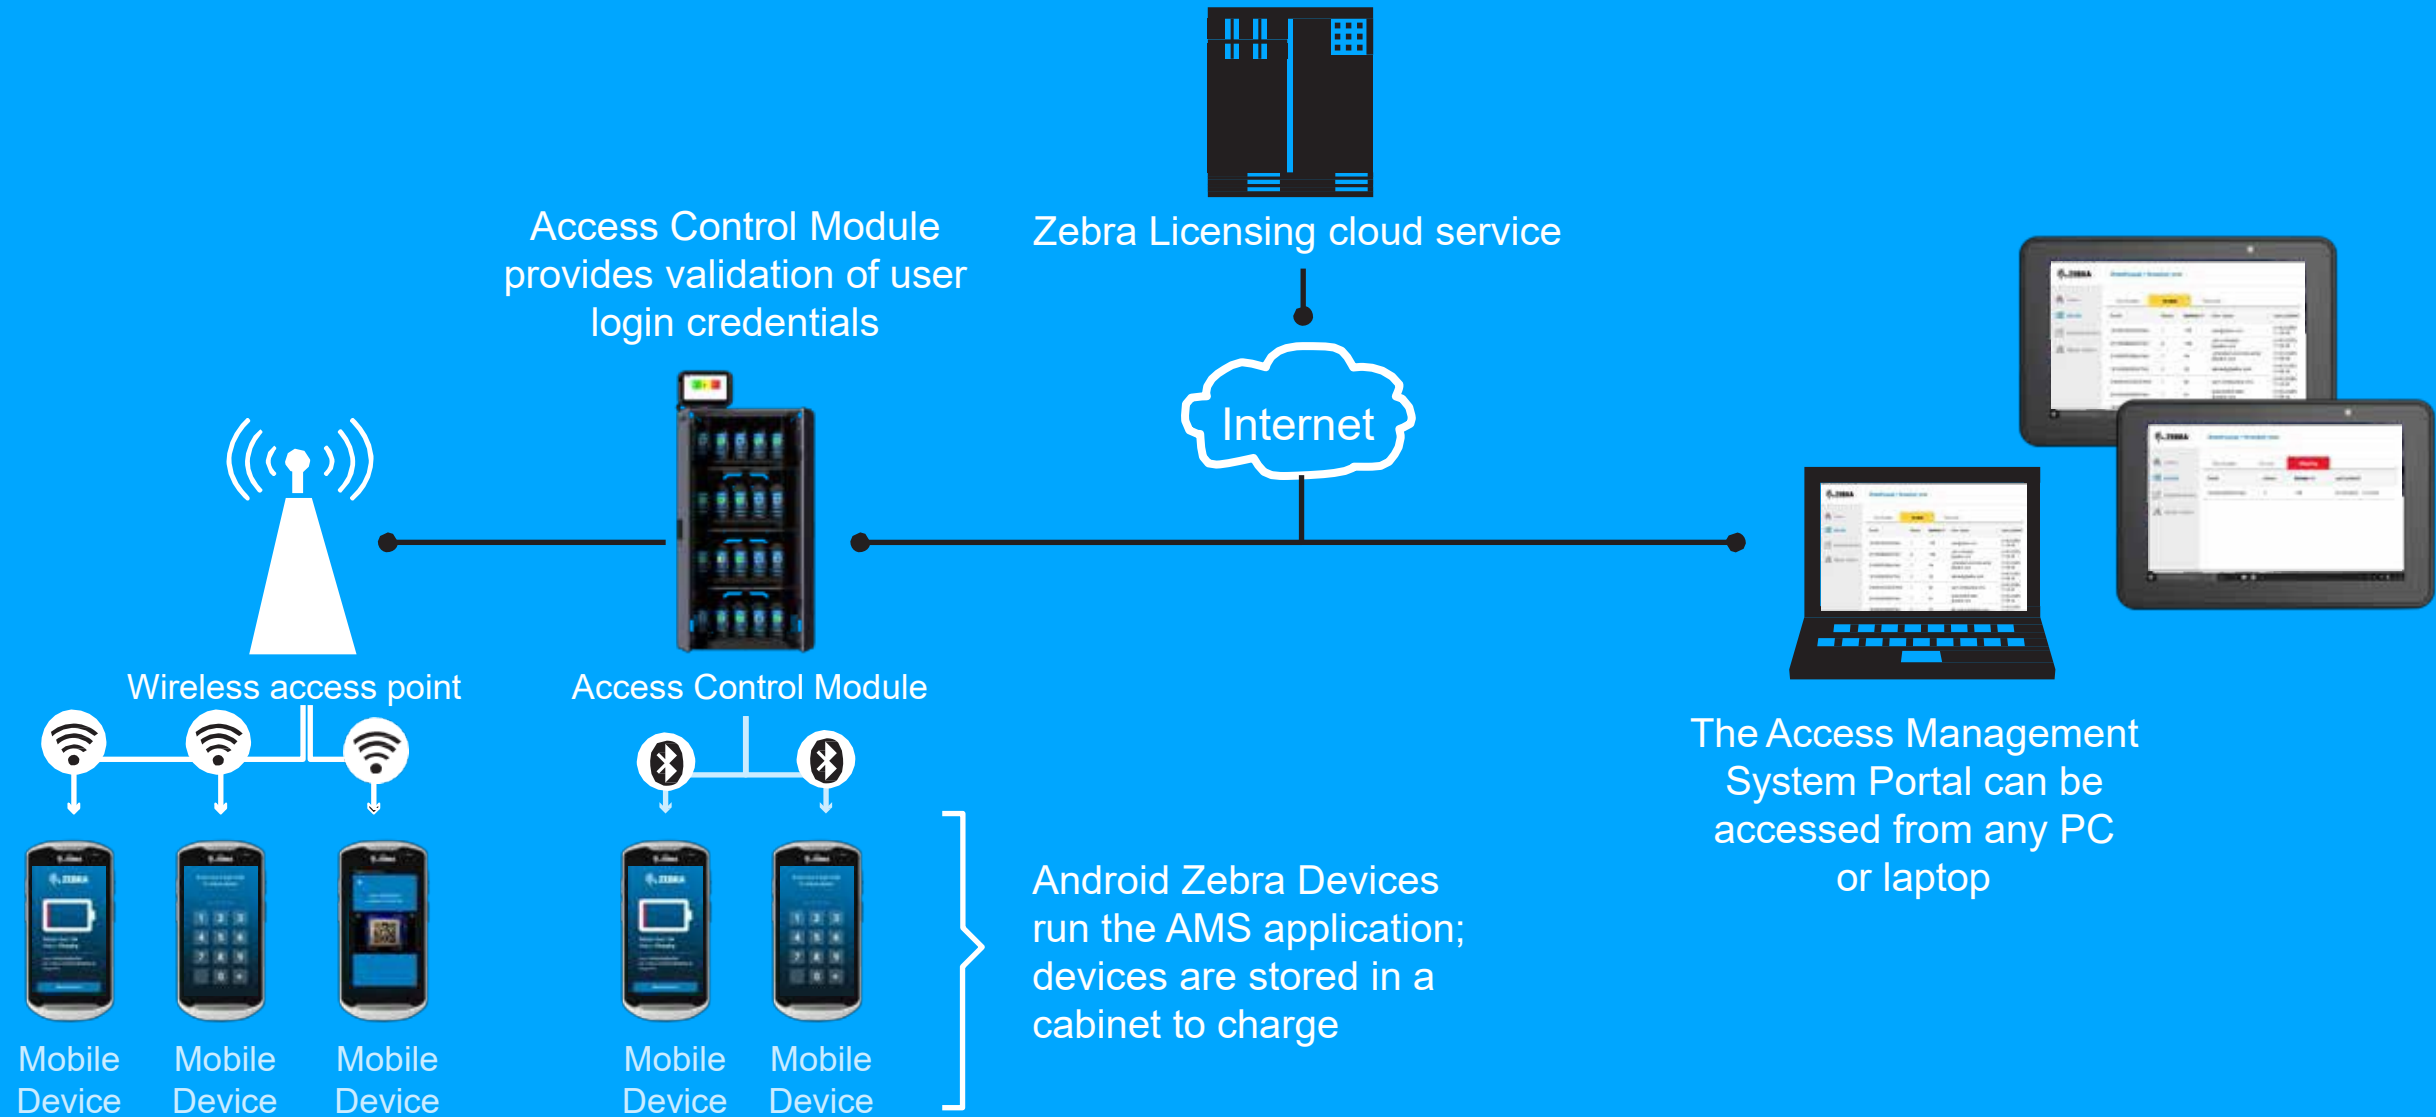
Access Control Module provides validation of user login credentials

Zebra Licensing cloud service

Internet

Wireless access point

Access Control Module

The Access Management System Portal can be accessed from any PC or laptop

Android Zebra Devices run the AMS application; devices are stored in a cabinet to charge

Mobile Device

Mobile Device

Mobile Device

Mobile Device

Mobile Device